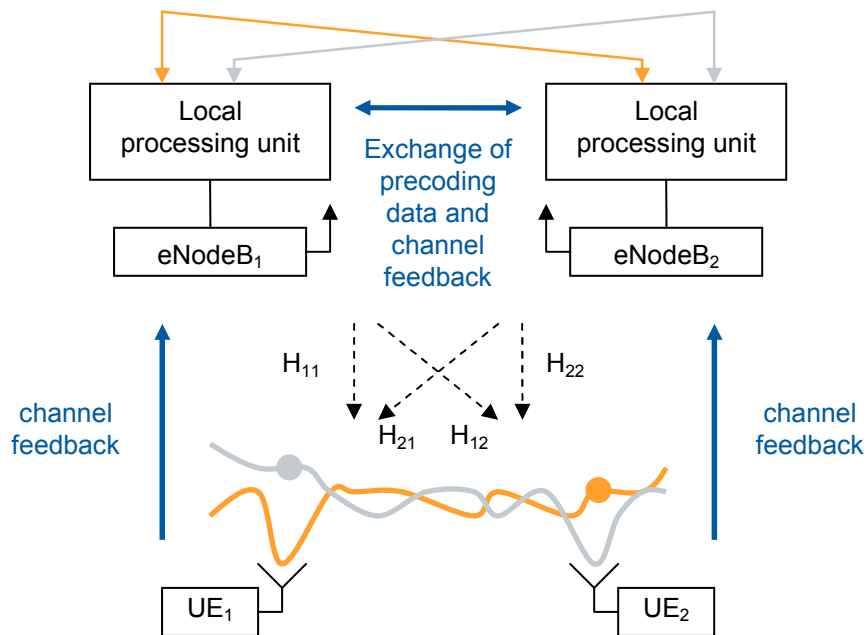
Local processing unit

Exchange of precoding data and channel feedback

Local processing unit

eNodeB$_1$

eNodeB$_2$

H$_{11}$

H$_{22}$

H$_{21}$

H$_{12}$

channel feedback

channel feedback

UE$_1$

UE$_2$